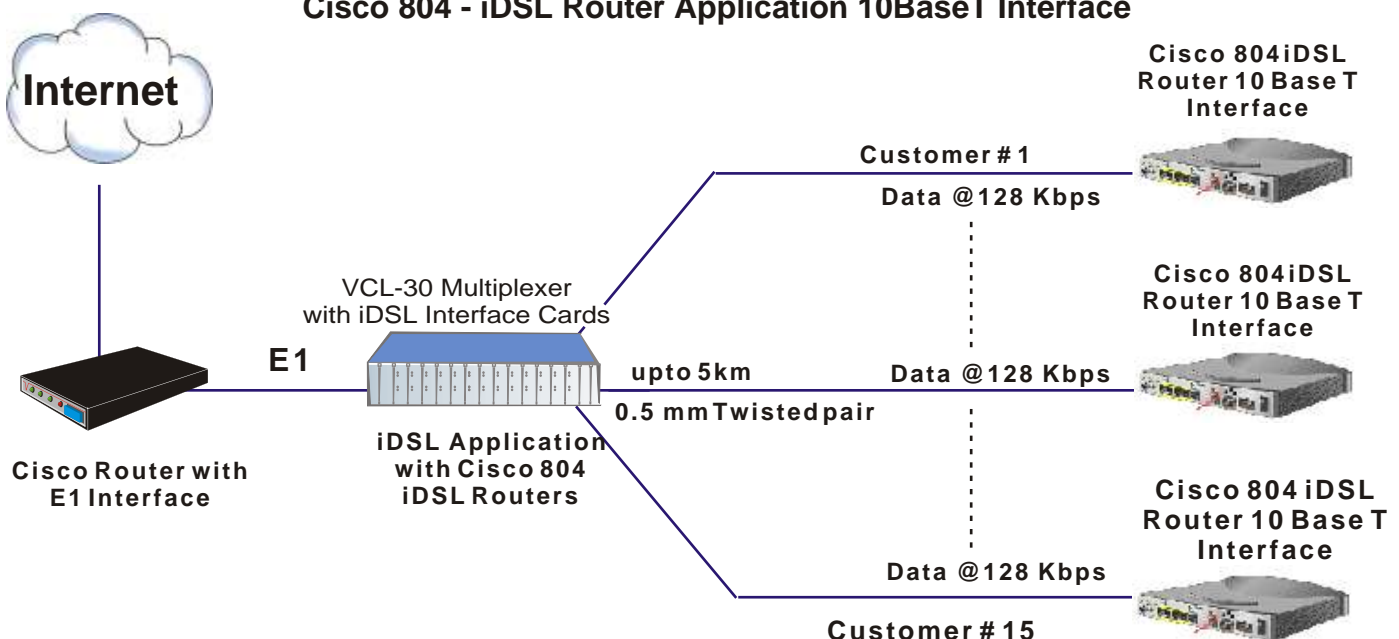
Cisco 804 - iDSL Router Application 10BaseT Interface

Internet

Cisco 804iDSL Router 10 Base T Interface

Customer # 1

Data @128 Kbps

VCL-30 Multiplexer with iDSL Interface Cards

Cisco 804iDSL Router 10 Base T Interface

E1

upto 5km

Data @128 Kbps

0.5 mm Twisted pair

iDSL Application with Cisco 804 iDSL Routers

Cisco Router with E1 Interface

Cisco 804 iDSL Router 10 Base T Interface

Data @128 Kbps

Customer # 15